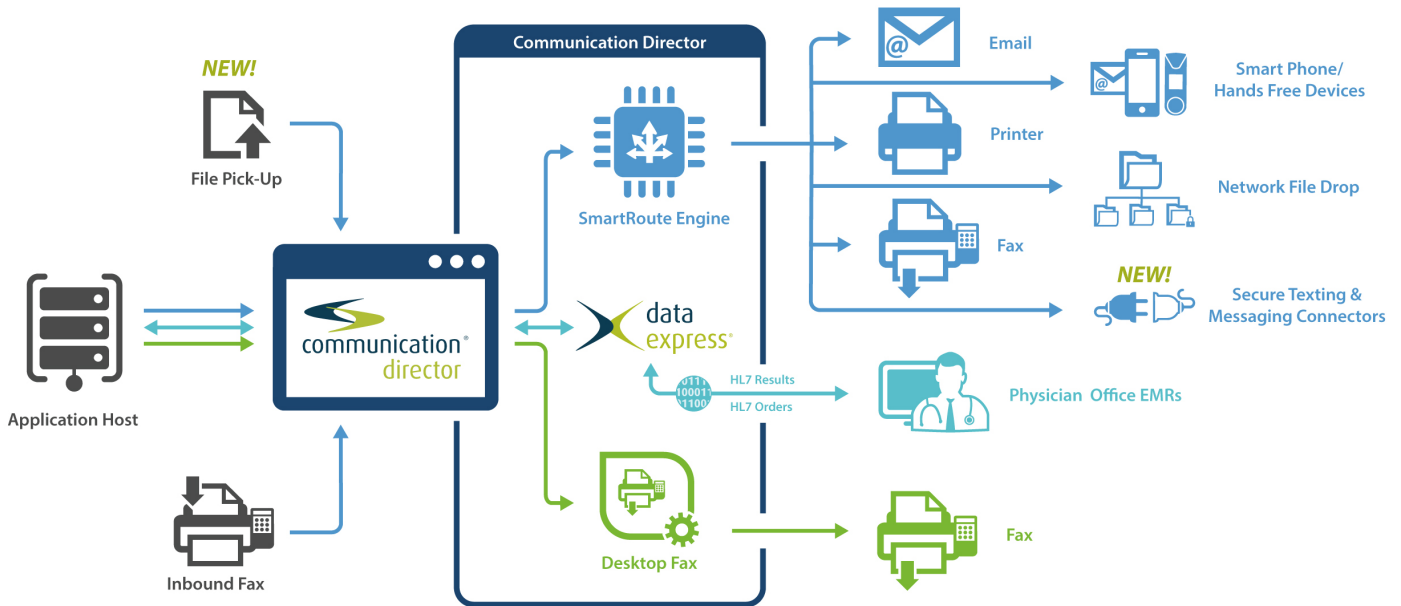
Communication Director

NEW!

File Pick-Up

Application Host

Inbound Fax

communication® director

SmartRoute Engine

data express®

0111 10001 1100

HL7 Results

HL7 Orders

Desktop Fax

@

Email

Printer

Fax

Smart Phone/ Hands Free Devices

Network File Drop

NEW!

Secure Texting & Messaging Connectors

Physician Office EMRs

Fax